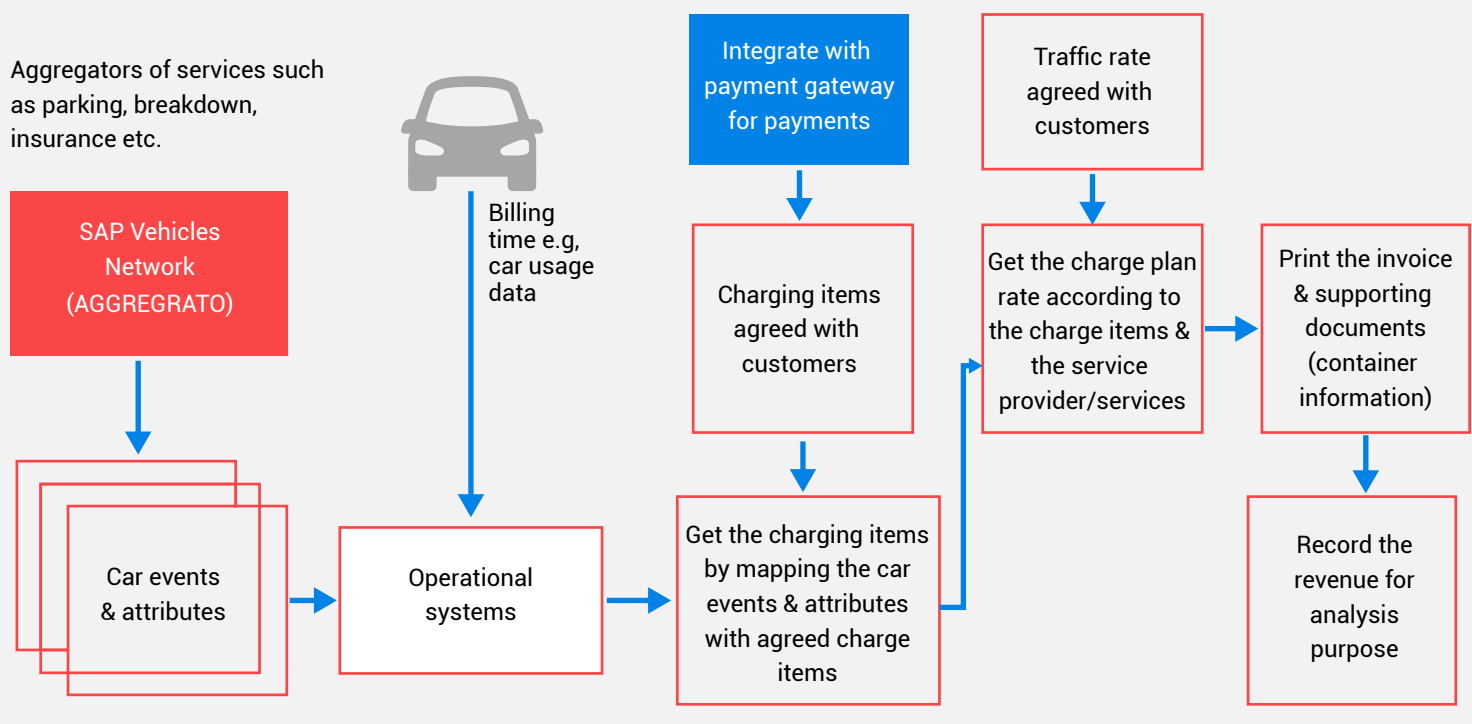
Aggregators of services such as parking, breakdown, insurance etc.

SAP Vehicles Network (AGGREGRATO)

Car events & attributes

Billing time e.g, car usage data

Operational systems

Integrate with payment gateway for payments

Charging items agreed with customers

Get the charging items by mapping the car events & attributes with agreed charge items

Traffic rate agreed with customers

Get the charge plan rate according to the charge items & the service provider/services

Print the invoice & supporting documents (container information)

Record the revenue for analysis purpose